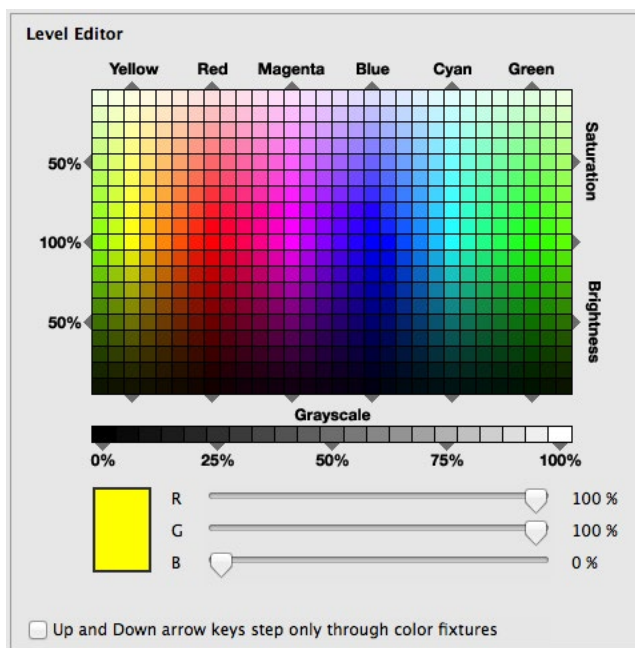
Level Editor

Yellow Red Magenta Blue Cyan Green

50%

100%

50%

Saturation

Brightness

Grayscale

0% 25% 50% 75% 100%

R 100 %

G 100 %

B 0 %

Up and Down arrow keys step only through color fixtures